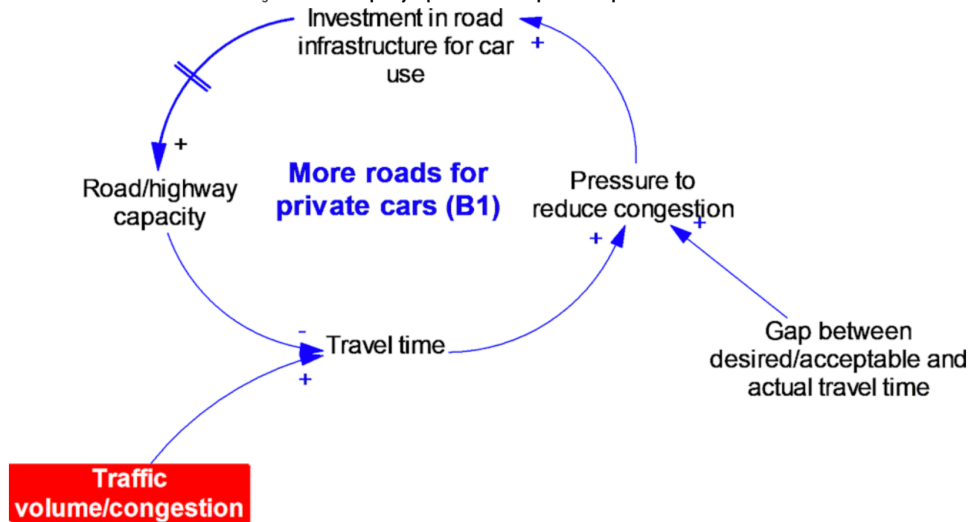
Investment in road infrastructure for car use

+

+

Road/highway capacity

More roads for private cars (B1)

Pressure to reduce congestion

+

+

-

Travel time

+

Gap between desired/acceptable and actual travel time

Traffic volume/congestion